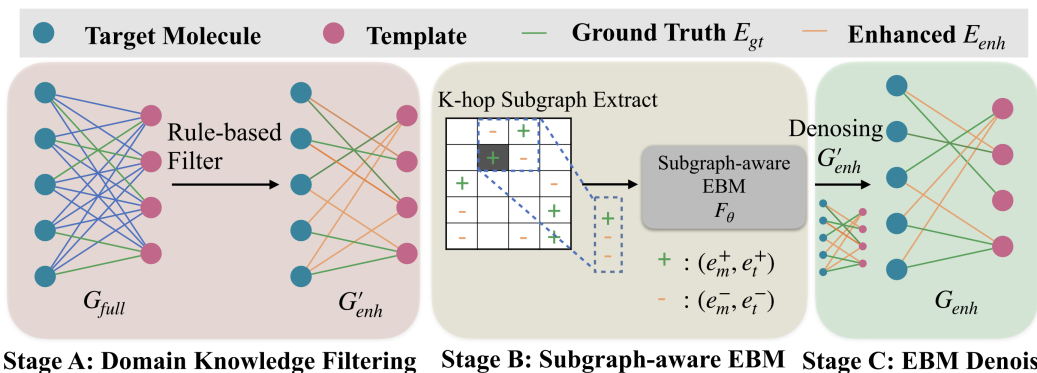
Target Molecule Template Ground Truth $E_{gt}$ Enhanced $E_{enh}$

Rule-based Filter

$G_{full}$

$G'_{enh}$

K-hop Subgraph Extract

- +
+ -
+ -
- +
- - +

+
-
-

Subgraph-aware EBM $F_{\theta}$

+ : $(e_m^+, e_t^+)$

- : $(e_m^-, e_t^-)$

Denosing $G'_{enh}$

$G_{enh}$

Stage A: Domain Knowledge Filtering

Stage B: Subgraph-aware EBM

Stage C: EBM Denois